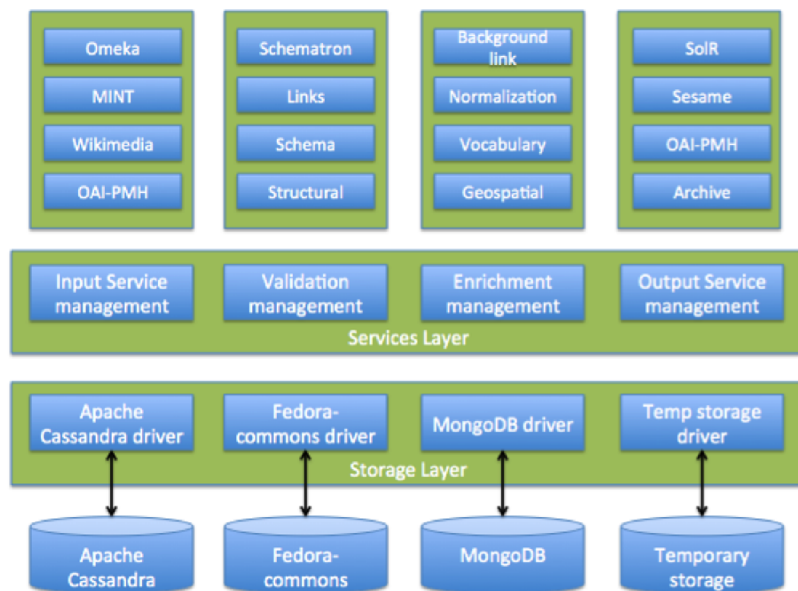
Omeka
MINT
Wikimedia
OAI-PMH

Schematron
Links
Schema
Structural

Background link
Normalization
Vocabulary
Geospatial

SolR
Sesame
OAI-PMH
Archive

Input Service management
Validation management
Enrichment management
Output Service management

Services Layer

Apache Cassandra driver
Fedora-commons driver
MongoDB driver
Temp storage driver

Storage Layer

Apache Cassandra
Fedora-commons
MongoDB
Temporary storage